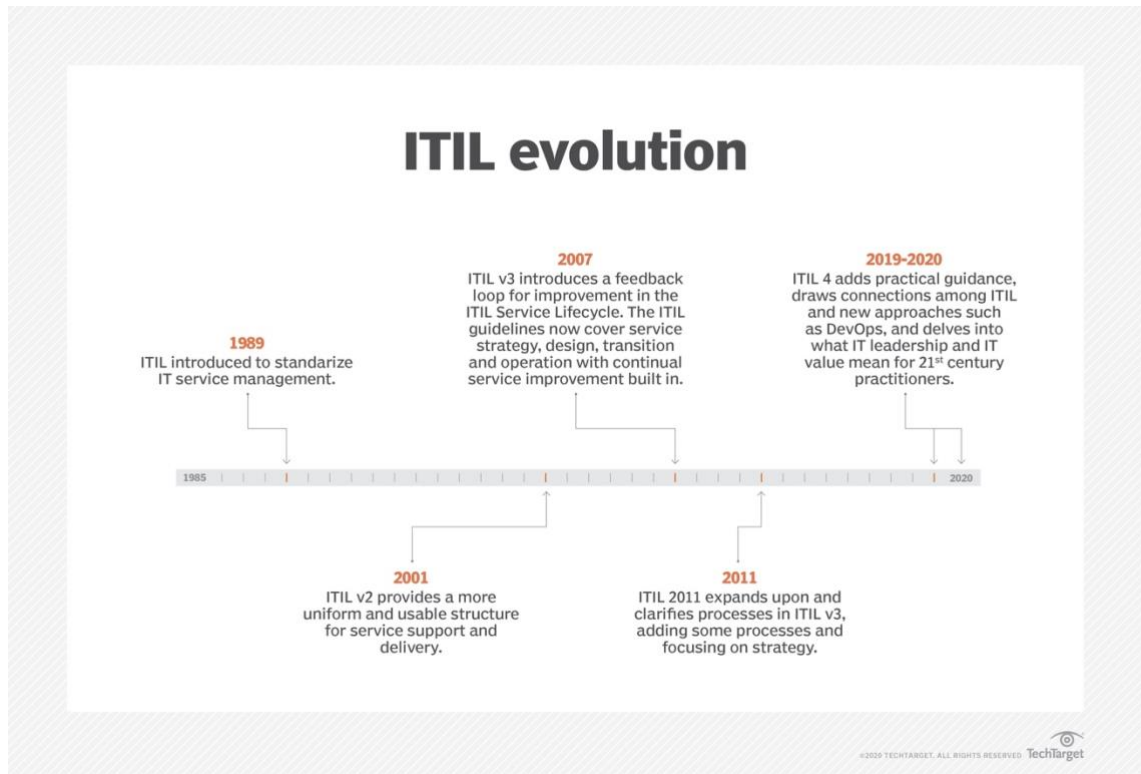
ITIL evolution

1989
ITIL introduced to standarize IT service management.

2007
ITIL v3 introduces a feedback loop for improvement in the ITIL Service Lifecycle. The ITIL guidelines now cover service strategy, design, transition and operation with continual service improvement built in.

2019-2020
ITIL 4 adds practical guidance, draws connections among ITIL and new approaches such as DevOps, and delves into what IT leadership and IT value mean for 21$^{st}$ century practitioners.

1985

2020

2001
ITIL v2 provides a more uniform and usable structure for service support and delivery.

2011
ITIL 2011 expands upon and clarifies processes in ITIL v3, adding some processes and focusing on strategy.

©2020 TECHTARGET. ALL RIGHTS RESERVED TechTarget